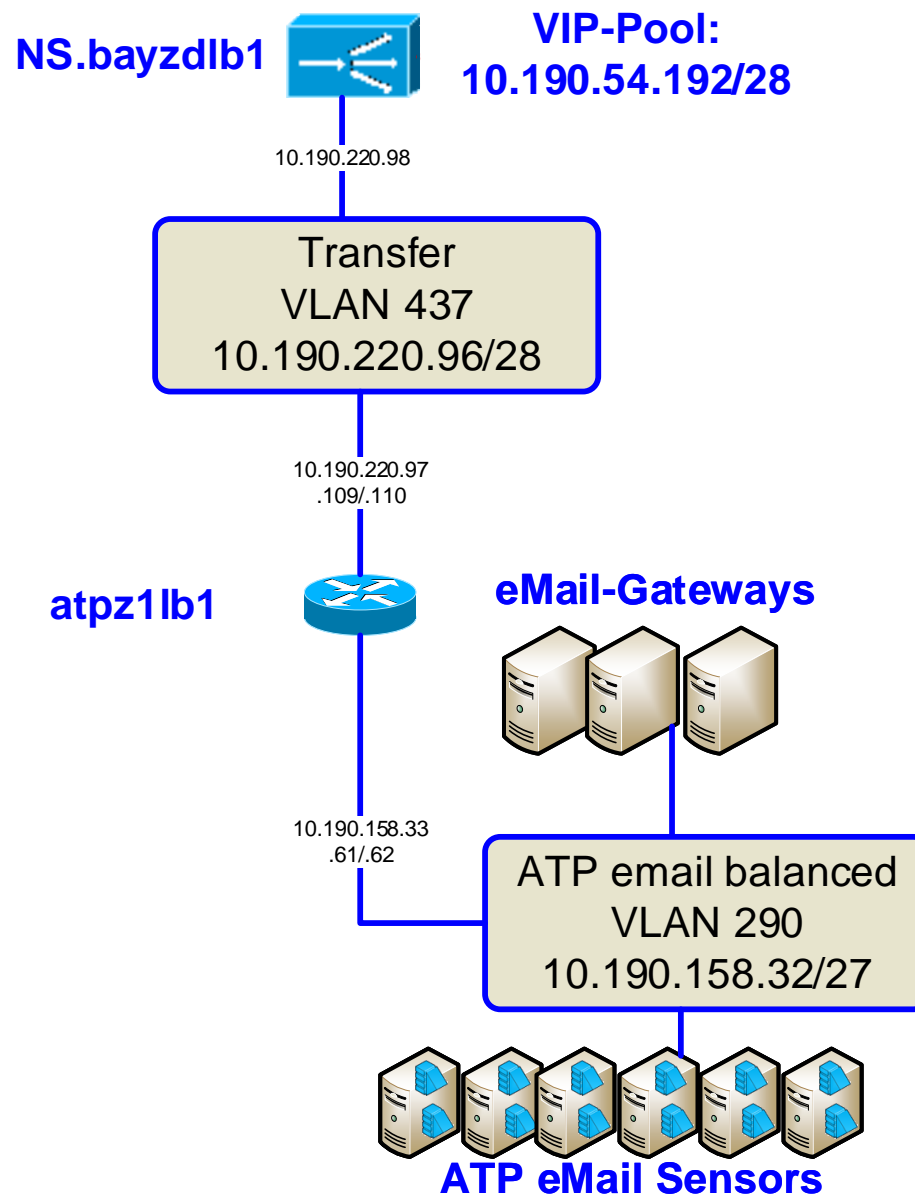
NS.bayzdlb1

VIP-Pool:
10.190.54.192/28

10.190.220.98

Transfer
VLAN 437
10.190.220.96/28

10.190.220.97
.109/.110

atpz1lb1

eMail-Gateways

10.190.158.33
.61/.62

ATP email balanced
VLAN 290
10.190.158.32/27

ATP eMail Sensors